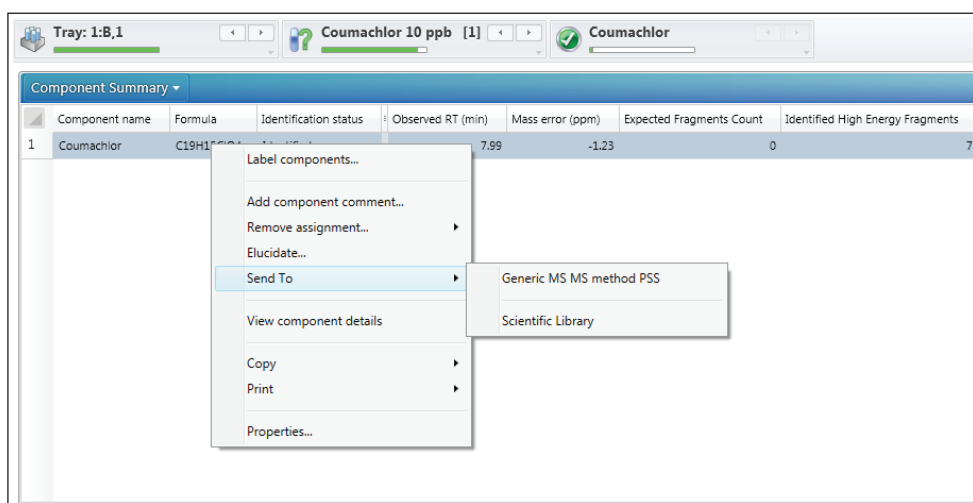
Tray: 1:B,1

Coumachlor 10 ppb [1]

Coumachlor

Component Summary

| | Component name | Formula | Identification status | Observed RT (min) | Mass error (ppm) | Expected Fragments Count | Identified High Energy Fragments |
|---|---|---|---|---|---|---|---|
| 1 | Coumachlor | C19H15ClO4 | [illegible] | 7.99 | -1.23 | 0 | 7 |

Label components...

Add component comment...

Remove assignment...

Elucidate...

Send To

View component details

Copy

Print

Properties...

Generic MS MS method PSS

Scientific Library